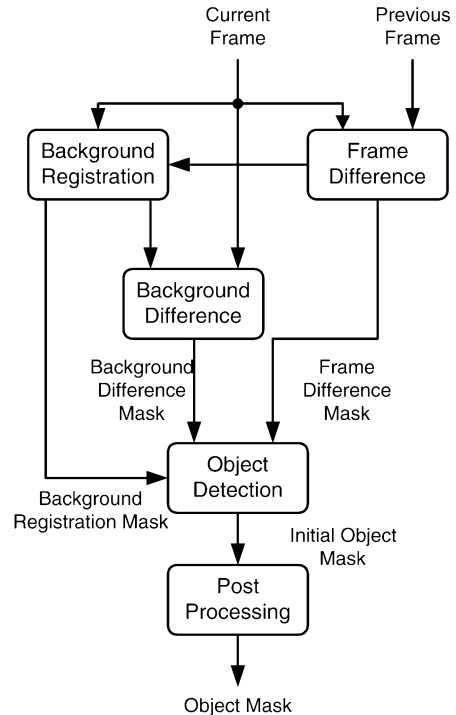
Current Frame

Previous Frame

Background Registration

Frame Difference

Background Difference

Background Difference Mask

Frame Difference Mask

Object Detection

Background Registration Mask

Initial Object Mask

Post Processing

Object Mask